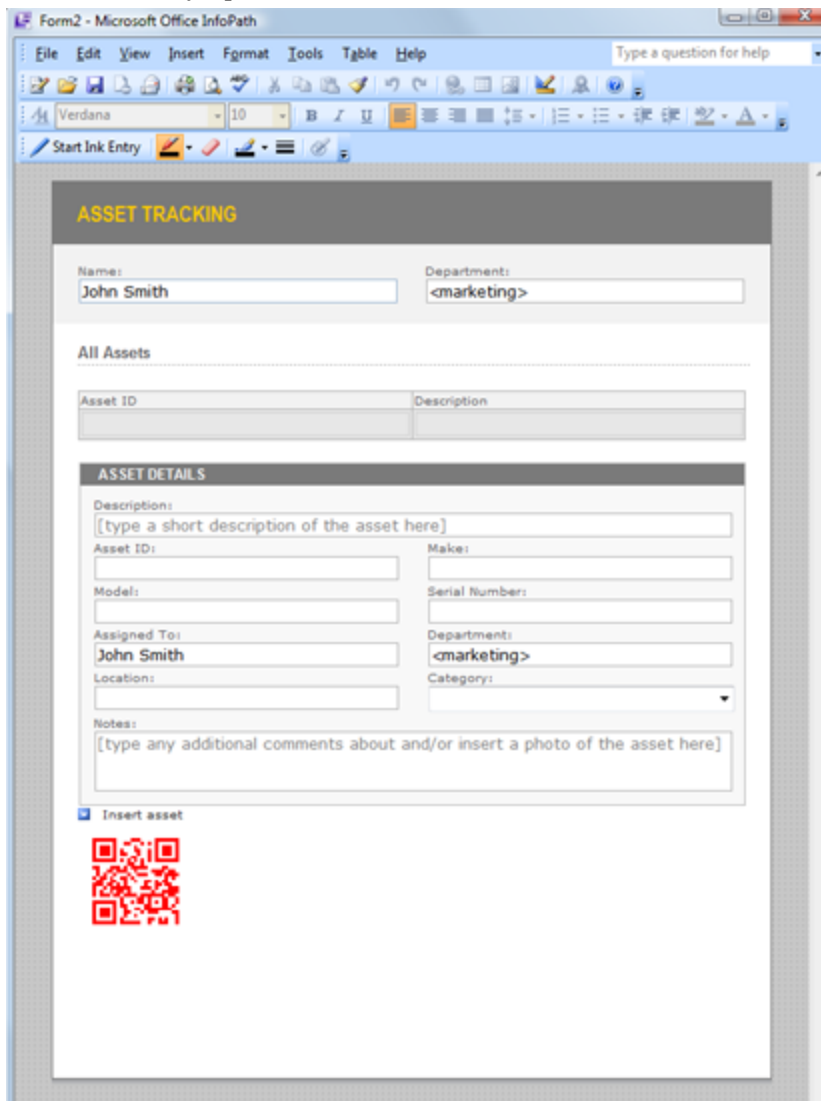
Form2 - Microsoft Office InfoPath

File Edit View Insert Format Tools Table Help

Type a question for help

Verdana 10

Start Ink Entry

ASSET TRACKING

Name:
John Smith

Department:
<marketing>

All Assets

| Asset ID | Description |
|---|---|
| | |

ASSET DETAILS

Description:
[type a short description of the asset here]

Asset ID:

Make:

Model:

Serial Number:

Assigned To:
John Smith

Department:
<marketing>

Location:

Category:

Notes:
[type any additional comments about and/or insert a photo of the asset here]

Insert asset